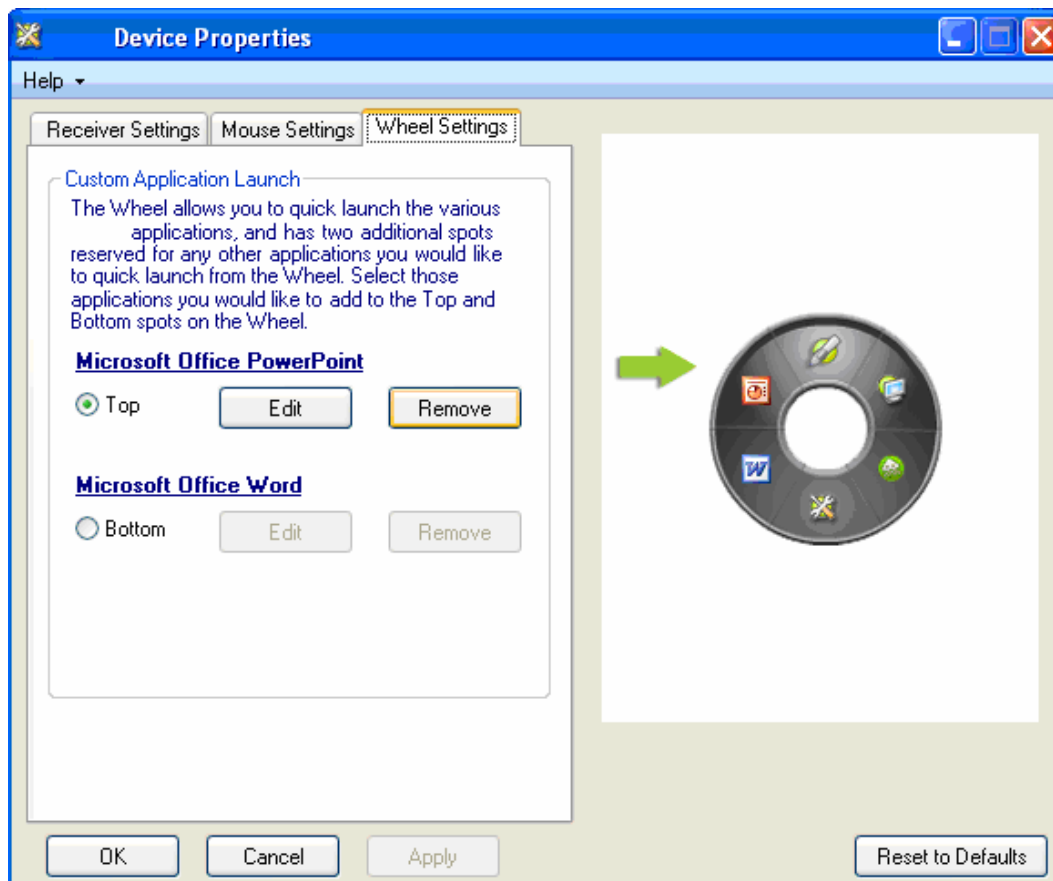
Device Properties

Help ▾

Receiver Settings | Mouse Settings | Wheel Settings

Custom Application Launch

The Wheel allows you to quick launch the various applications, and has two additional spots reserved for any other applications you would like to quick launch from the Wheel. Select those applications you would like to add to the Top and Bottom spots on the Wheel.

Microsoft Office PowerPoint

Top Edit Remove

Microsoft Office Word

Bottom Edit Remove

OK Cancel Apply

Reset to Defaults